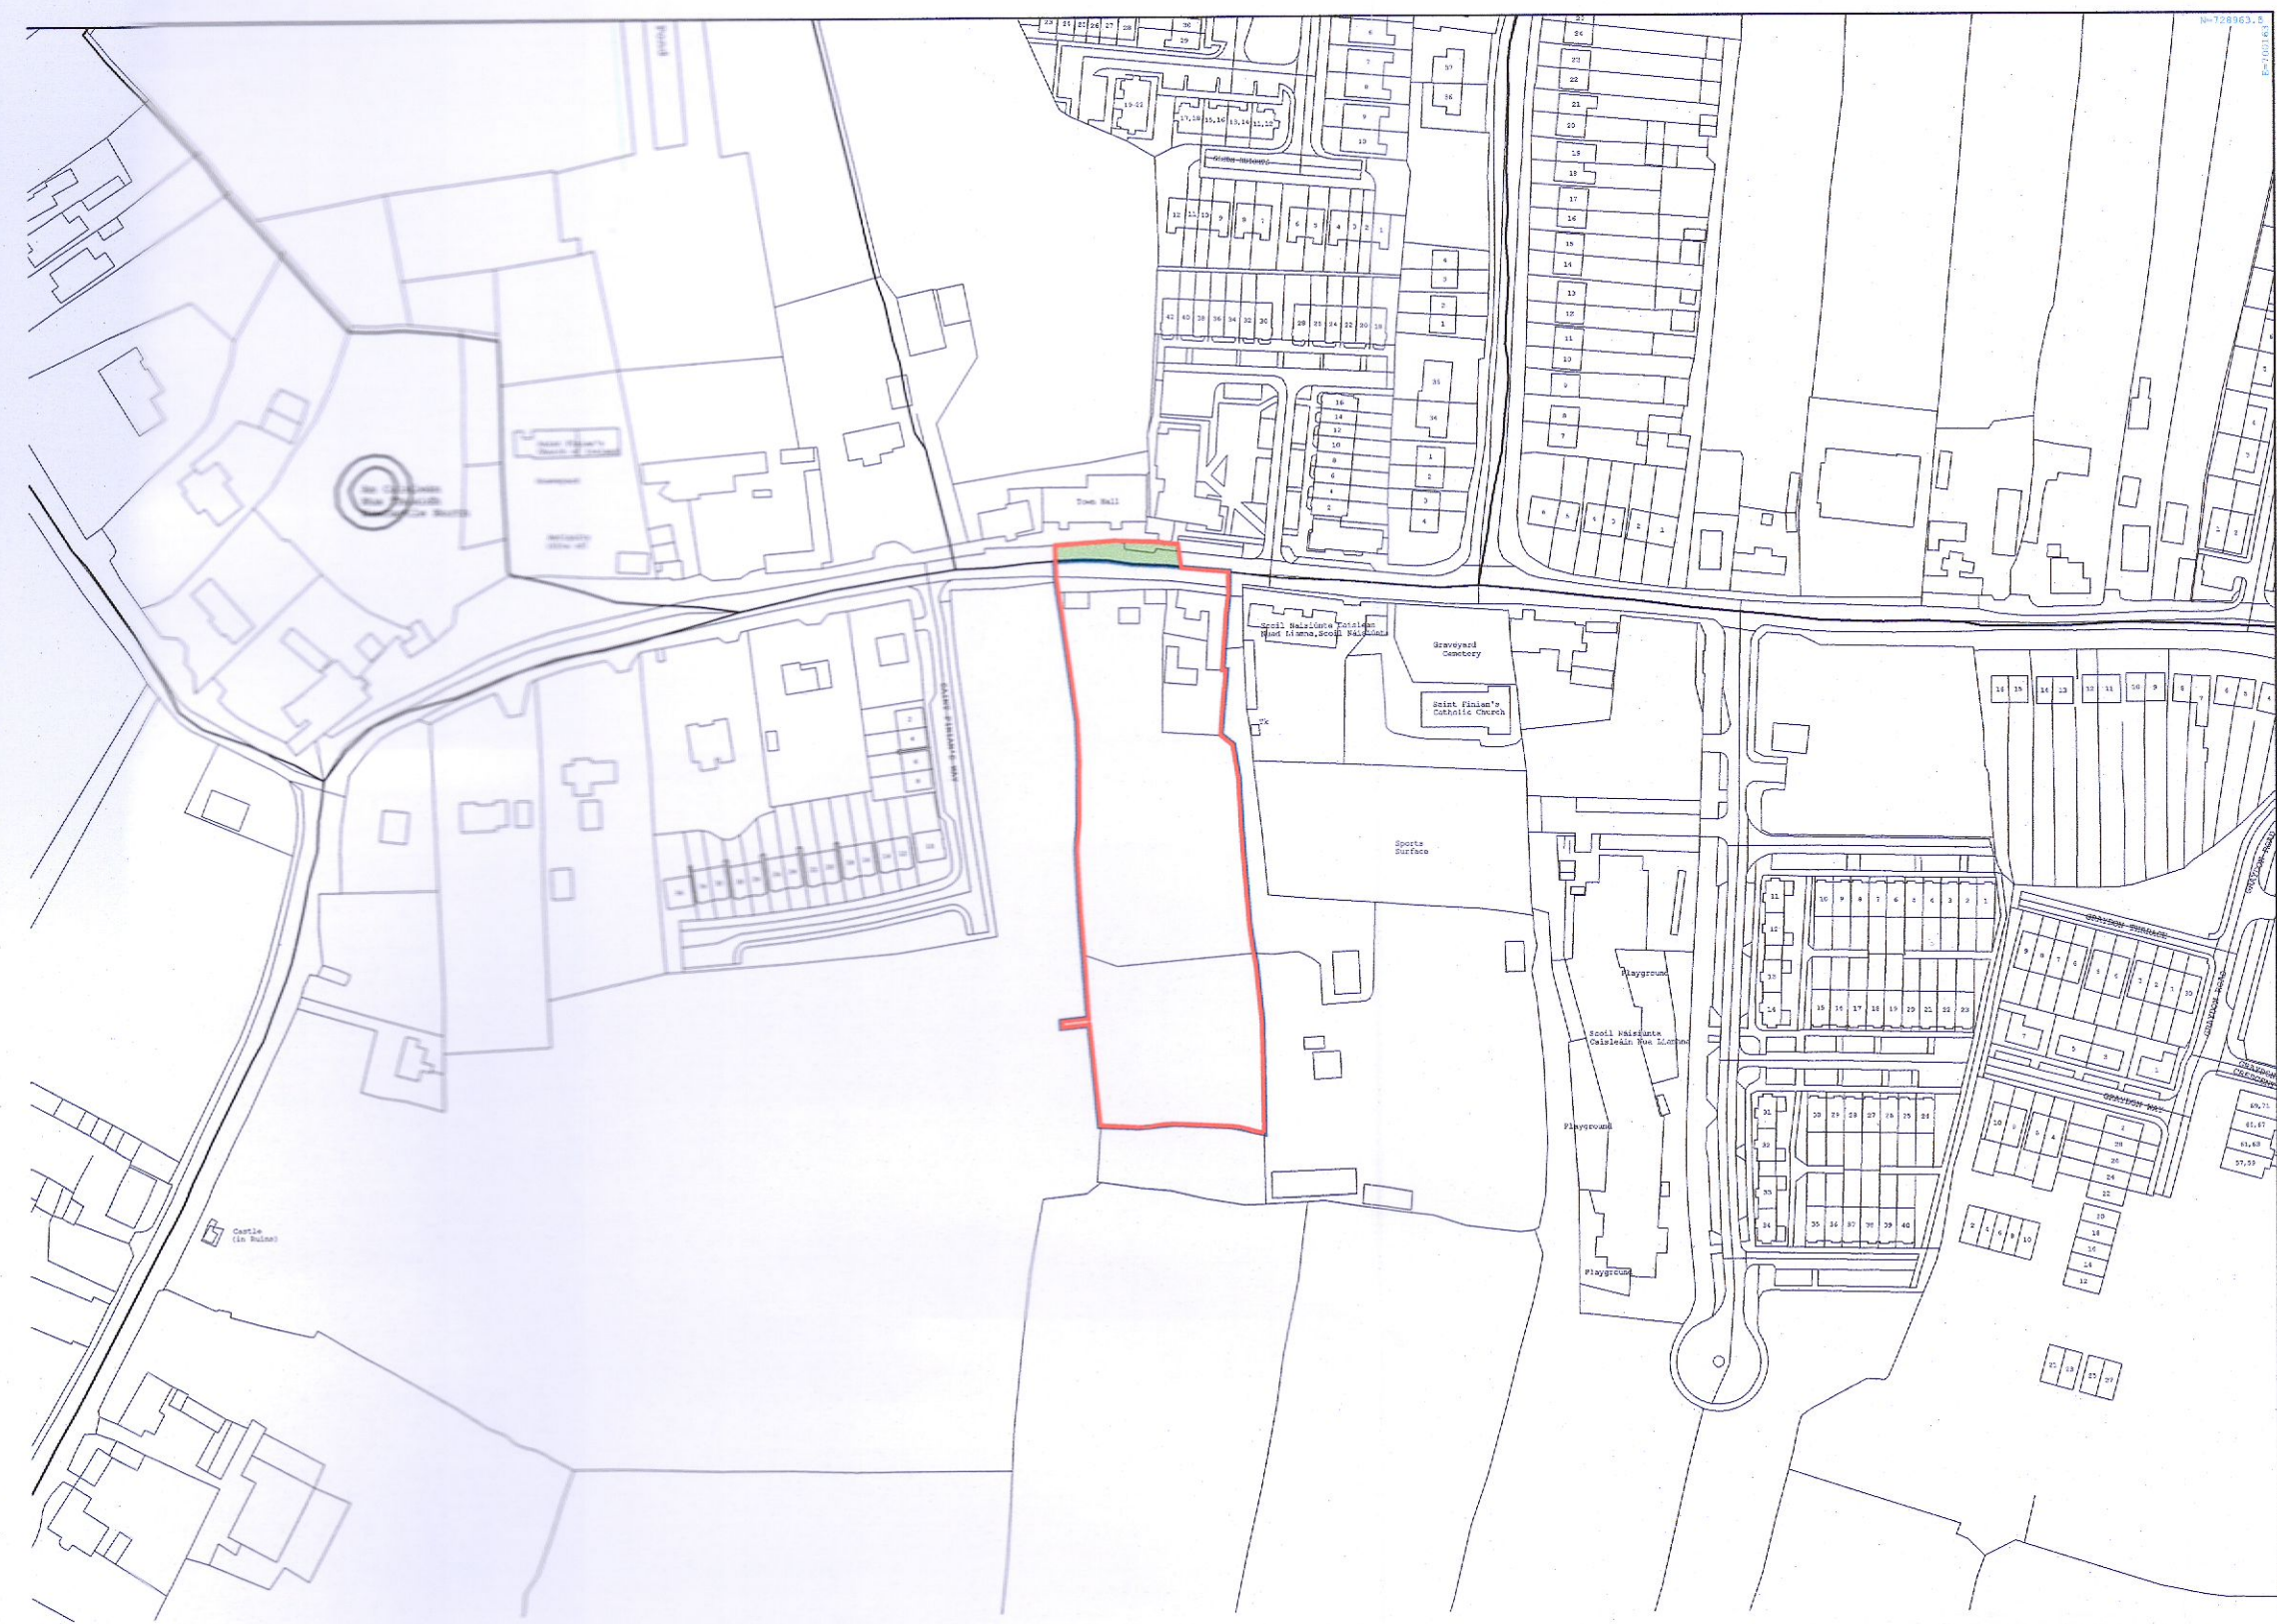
N=728963.8
E=700363

Pond

Saint Finian's Church of Ireland

Graveyard

Town Hall

Scoil Náisiúnta Caisleán Nua Líamhna, Scoil Náisiúnta

Graveyard Cemetery

Saint Finian's Catholic Church

Tk

Sports Surface

Playground

Scoil Náisiúnta Caisleán Nua Líamhna

Playground

Playground

Castle (in Ruins)

Saint Finian's Way

Graydon Terrace

Graydon Road

Graydon Way

Graydon Crescent

Graydon Road

69,71
61,67
61,63
57,59